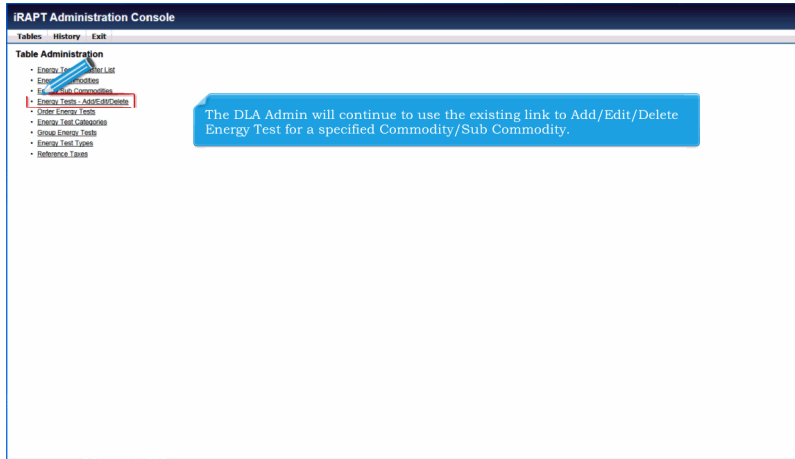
iRAPT Administration Console

Tables History Exit

Table Administration

- Energy Tes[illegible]er List
- Ener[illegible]mmodities
- E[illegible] Sub Commodities
- Energy Tests - Add/Edit/Delete
- Order Energy Tests
- Energy Test Categories
- Group Energy Tests
- Energy Test Types
- Reference Taxes

The DLA Admin will continue to use the existing link to Add/Edit/Delete Energy Test for a specified Commodity/Sub Commodity.